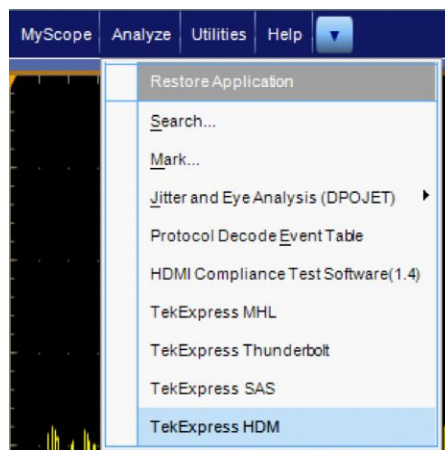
MyScope Analyze Utilities Help

Restore Application

Search...

Mark...

Jitter and Eye Analysis (DPOJET)

Protocol Decode Event Table

HDMI Compliance Test Software(1.4)

TekExpress MHL

TekExpress Thunderbolt

TekExpress SAS

TekExpress HDM